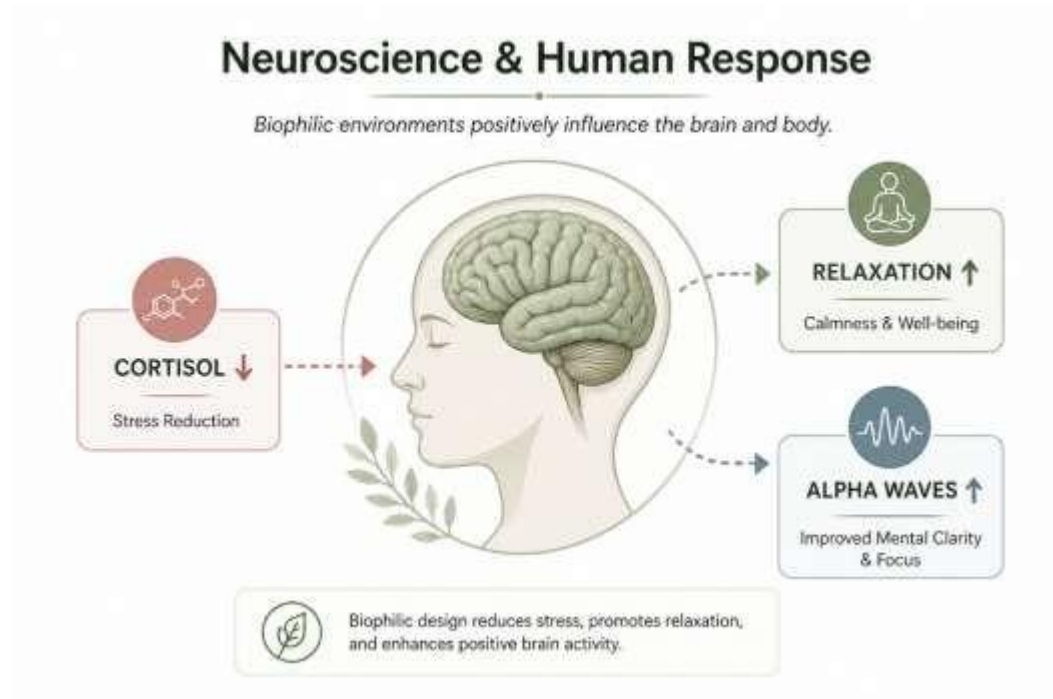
Neuroscience & Human Response

Biophilic environments positively influence the brain and body.

CORTISOL ↓

Stress Reduction

RELAXATION ↑

Calmness & Well-being

ALPHA WAVES ↑

Improved Mental Clarity & Focus

Biophilic design reduces stress, promotes relaxation, and enhances positive brain activity.